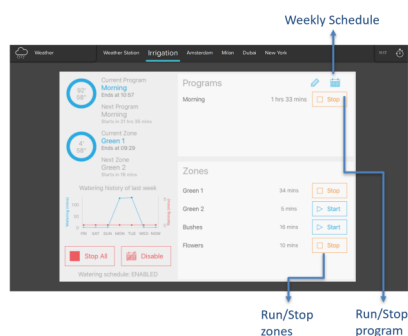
Weekly Schedule

Weather Weather Station Irrigation Amsterdam Milan Dubai New York

90° 58° Current Program Morning Ends at 10:57

Next Program Morning Starts in 21 hrs 36 mins

4° 58° Current Zone Green 1 Ends at 09:28

Next Zone Green 2 Starts in 30 mins

Watering history of last week

Watering minutes

FRI SAT SUN MON TUE WED THU

Stop All

Disable

Watering schedule: ENABLED

Programs

Morning 1 hrs 33 mins Stop

Zones

Green 1 34 mins Stop

Green 2 5 mins Start

Bushes 16 mins Start

Flowers 10 mins Stop

Run/Stop zones

Run/Stop program